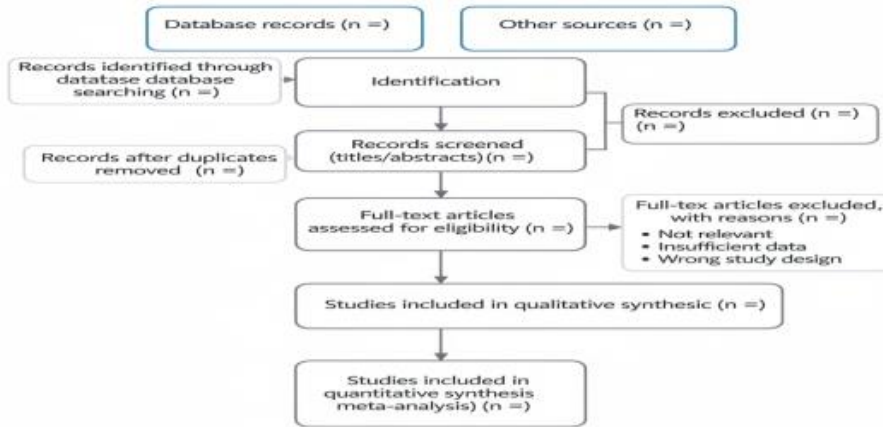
Database records (n =)

Other sources (n =)

Records identified through datatase database searching (n =)

Identification

Records excluded (n =) (n =)

Records screened (titles/abstracts) (n =)

Records after duplicates removed (n =)

Full-text articles assessed for eligibility (n =)

Full-tex articles excluded, with reasons (n =)
• Not relevant
• Insufficient data
• Wrong study design

Studies included in qualitative synthesic (n =)

Studies included in quantitative synthesis meta-analysis) (n =)